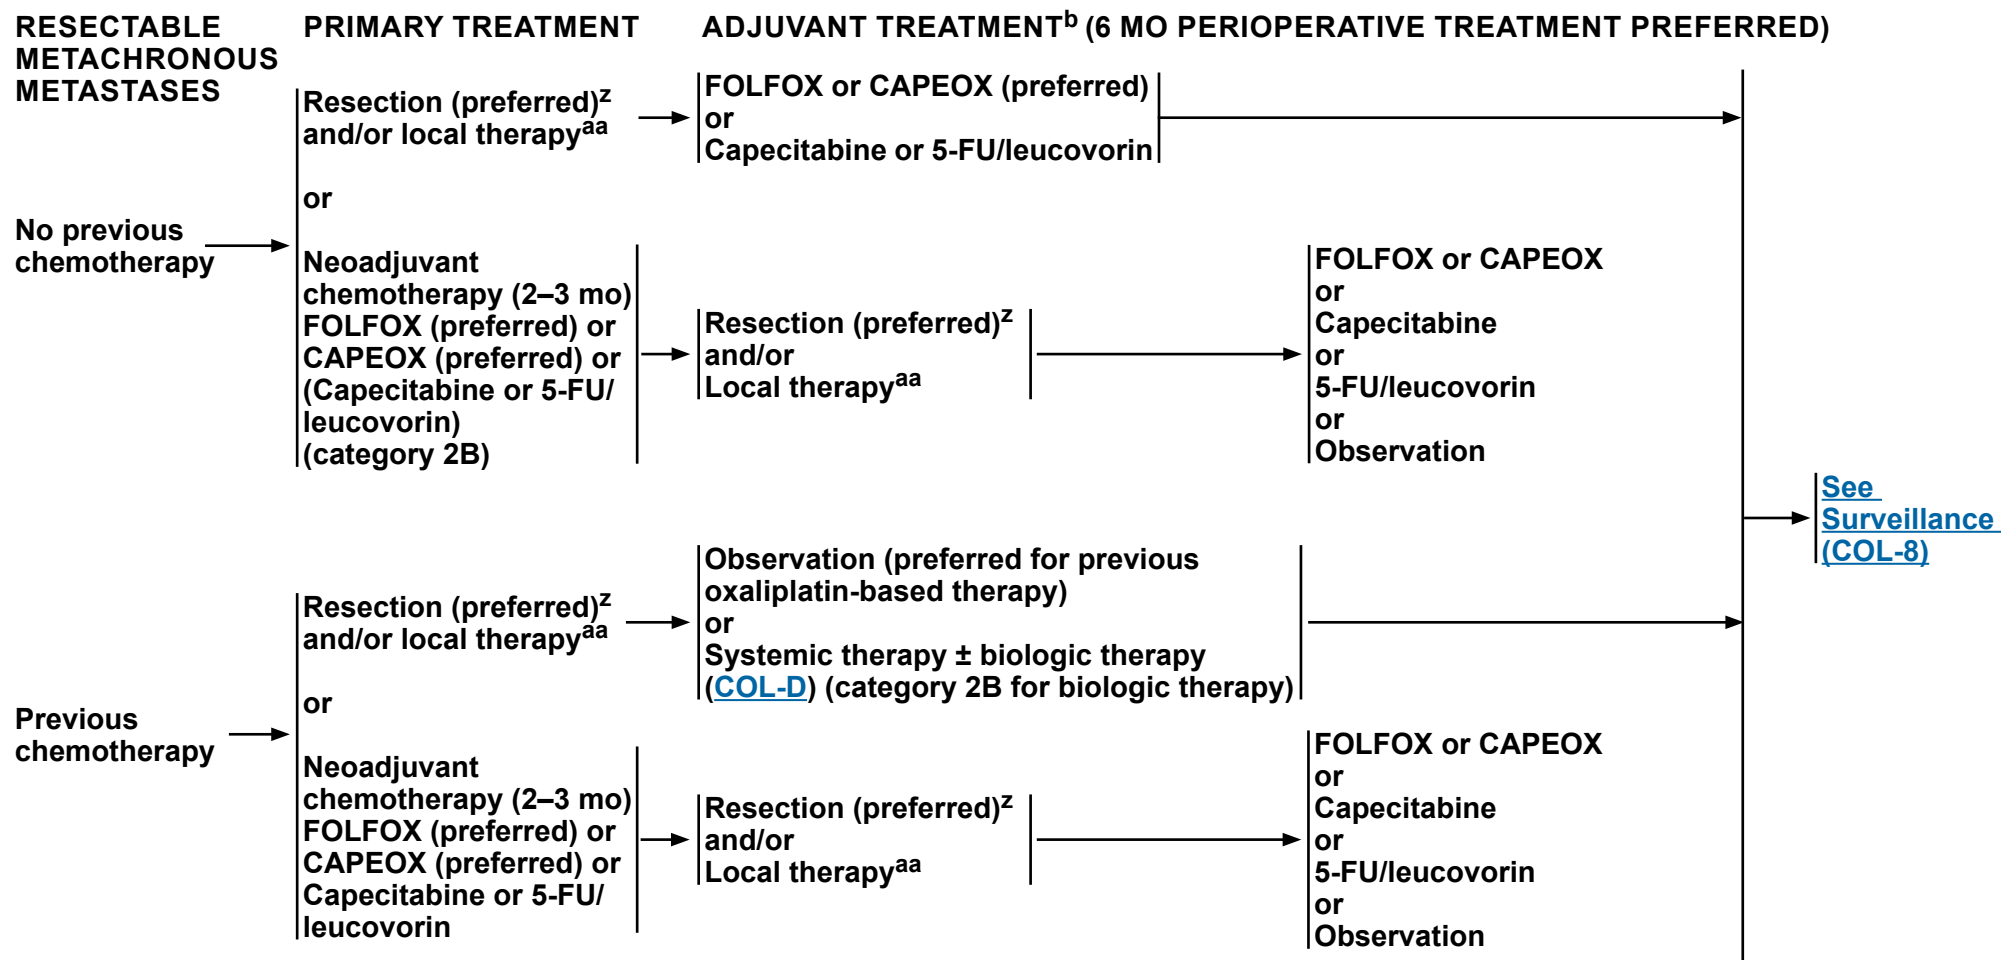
RESECTABLE METACHRONOUS METASTASES

PRIMARY TREATMENT

ADJUVANT TREATMENT$^{b}$ (6 MO PERIOPERATIVE TREATMENT PREFERRED)

No previous chemotherapy

Resection (preferred)$^{z}$ and/or local therapy$^{aa}$

FOLFOX or CAPEOX (preferred) or Capecitabine or 5-FU/leucovorin

or

Neoadjuvant chemotherapy (2–3 mo) FOLFOX (preferred) or CAPEOX (preferred) or (Capecitabine or 5-FU/ leucovorin) (category 2B)

Resection (preferred)$^{z}$ and/or Local therapy$^{aa}$

FOLFOX or CAPEOX or Capecitabine or 5-FU/leucovorin or Observation

See Surveillance (COL-8)

Previous chemotherapy

Resection (preferred)$^{z}$ and/or local therapy$^{aa}$

Observation (preferred for previous oxaliplatin-based therapy) or Systemic therapy ± biologic therapy (COL-D) (category 2B for biologic therapy)

or

Neoadjuvant chemotherapy (2–3 mo) FOLFOX (preferred) or CAPEOX (preferred) or Capecitabine or 5-FU/ leucovorin

Resection (preferred)$^{z}$ and/or Local therapy$^{aa}$

FOLFOX or CAPEOX or Capecitabine or 5-FU/leucovorin or Observation